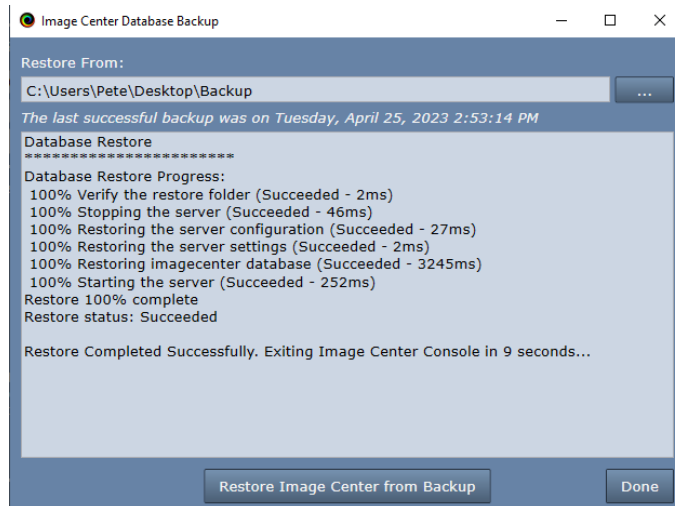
Image Center Database Backup

Restore From:

C:\Users\Pete\Desktop\Backup

...

The last successful backup was on Tuesday, April 25, 2023 2:53:14 PM

Database Restore
************************

Database Restore Progress:
100% Verify the restore folder (Succeeded - 2ms)
100% Stopping the server (Succeeded - 46ms)
100% Restoring the server configuration (Succeeded - 27ms)
100% Restoring the server settings (Succeeded - 2ms)
100% Restoring imagecenter database (Succeeded - 3245ms)
100% Starting the server (Succeeded - 252ms)
Restore 100% complete
Restore status: Succeeded

Restore Completed Successfully. Exiting Image Center Console in 9 seconds...

Restore Image Center from Backup

Done